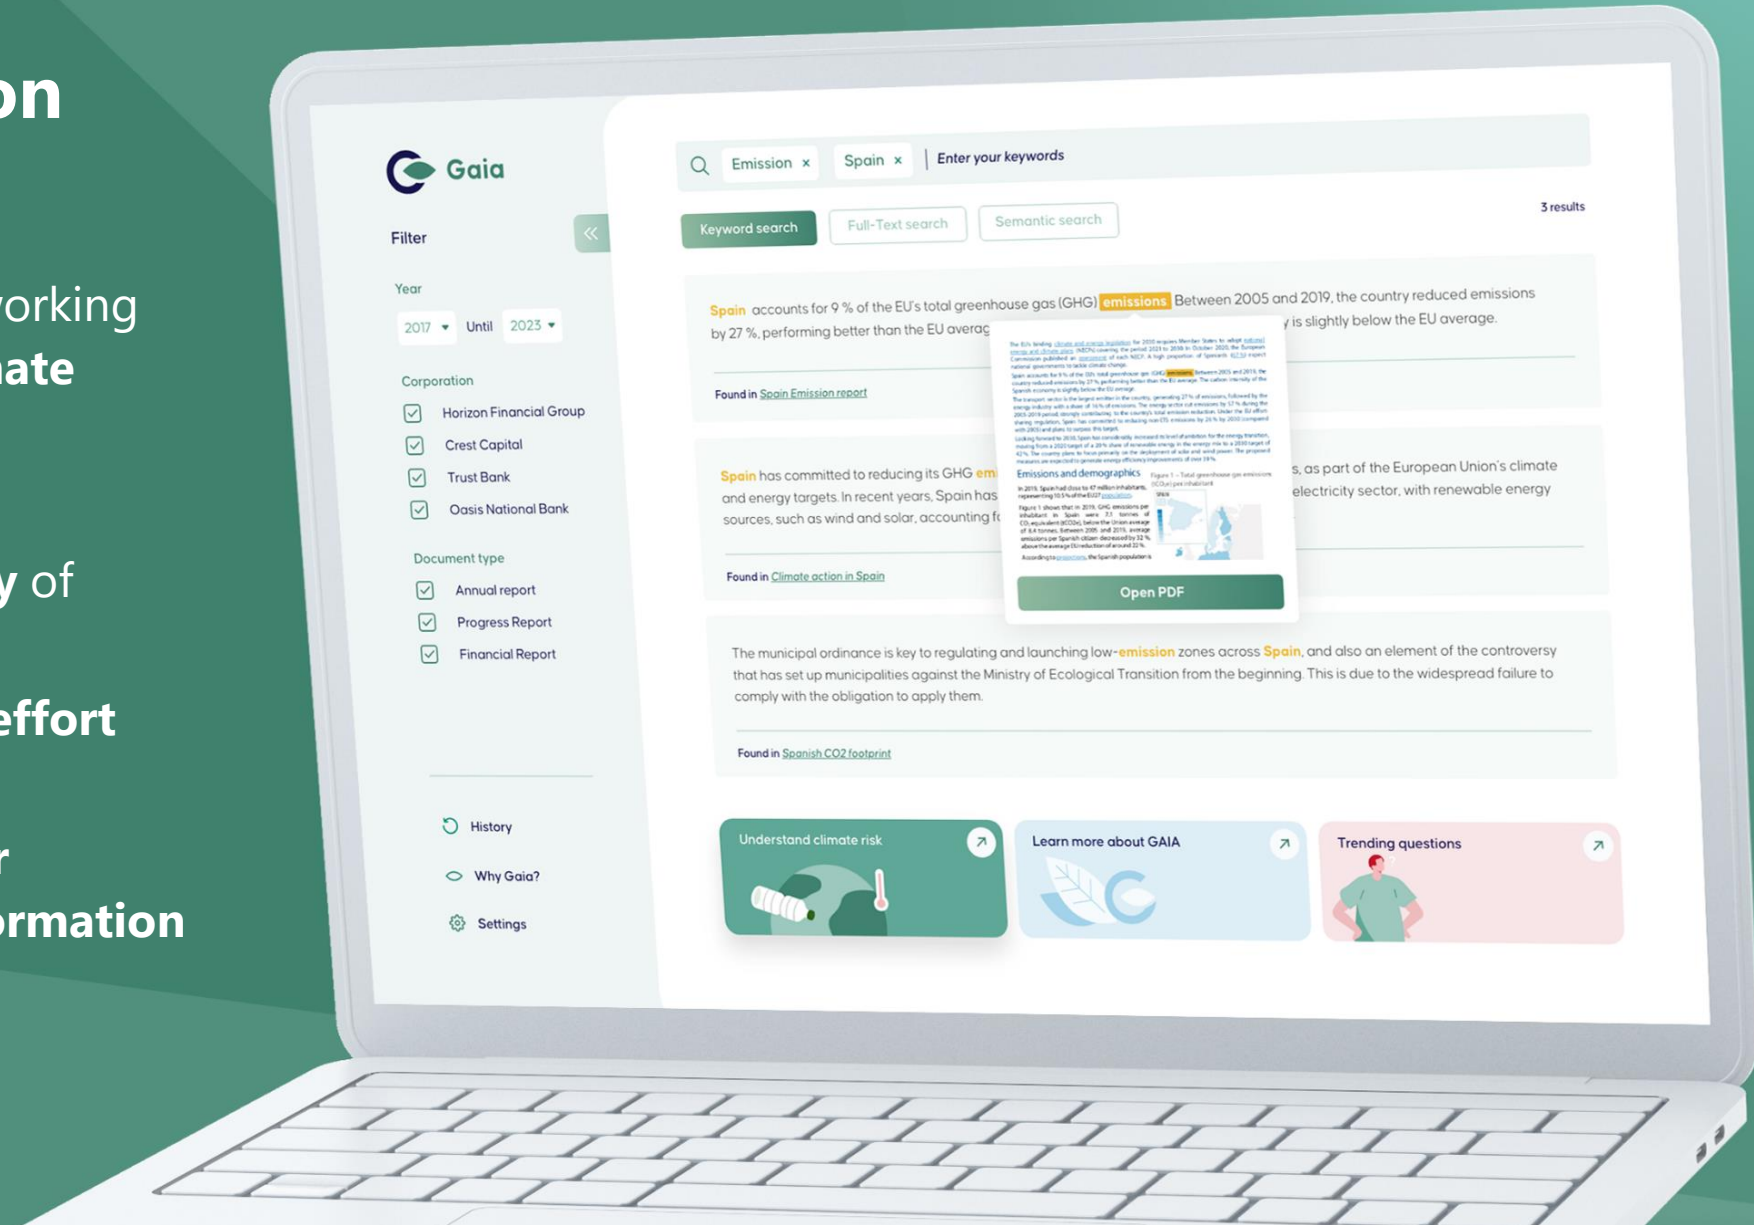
on

orking
ate

y of

effort

r
ormation

Gaia

Filter

Year

2017 ▾ Until 2023 ▾

Corporation

Horizon Financial Group

Crest Capital

Trust Bank

Oasis National Bank

Document type

Annual report

Progress Report

Financial Report

History

Why Gaia?

Settings

Emission × Spain × Enter your keywords

Keyword search Full-Text search Semantic search

3 results

Spain accounts for 9 % of the EU's total greenhouse gas (GHG) emissions Between 2005 and 2019, the country reduced emissions by 27 %, performing better than the EU averag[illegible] is slightly below the EU average.

Found in Spain Emission report

Spain has committed to reducing its GHG em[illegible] s, as part of the European Union's climate and energy targets. In recent years, Spain has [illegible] electricity sector, with renewable energy sources, such as wind and solar, accounting f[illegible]

Found in Climate action in Spain

Emissions and demographics

Open PDF

The municipal ordinance is key to regulating and launching low-emission zones across Spain, and also an element of the controversy that has set up municipalities against the Ministry of Ecological Transition from the beginning. This is due to the widespread failure to comply with the obligation to apply them.

Found in Spanish CO2 footprint

Understand climate risk

Learn more about GAIA

Trending questions